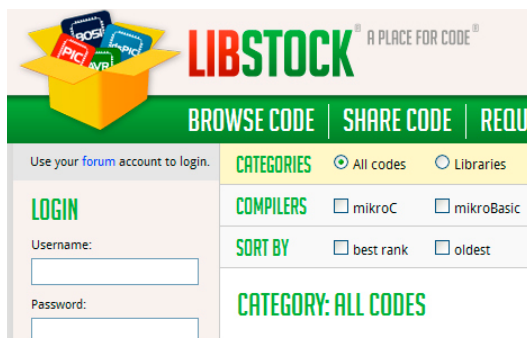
8051 PIC dsPIC AVR

LIBSTOCK® A PLACE FOR CODE®

BROWSE CODE | SHARE CODE | REQU

Use your forum account to login.

LOGIN

Username:

Password:

| CATEGORIES | All codes | Libraries |
|---|---|---|
| COMPILERS | mikroC | mikroBasic |
| SORT BY | best rank | oldest |

CATEGORY: ALL CODES